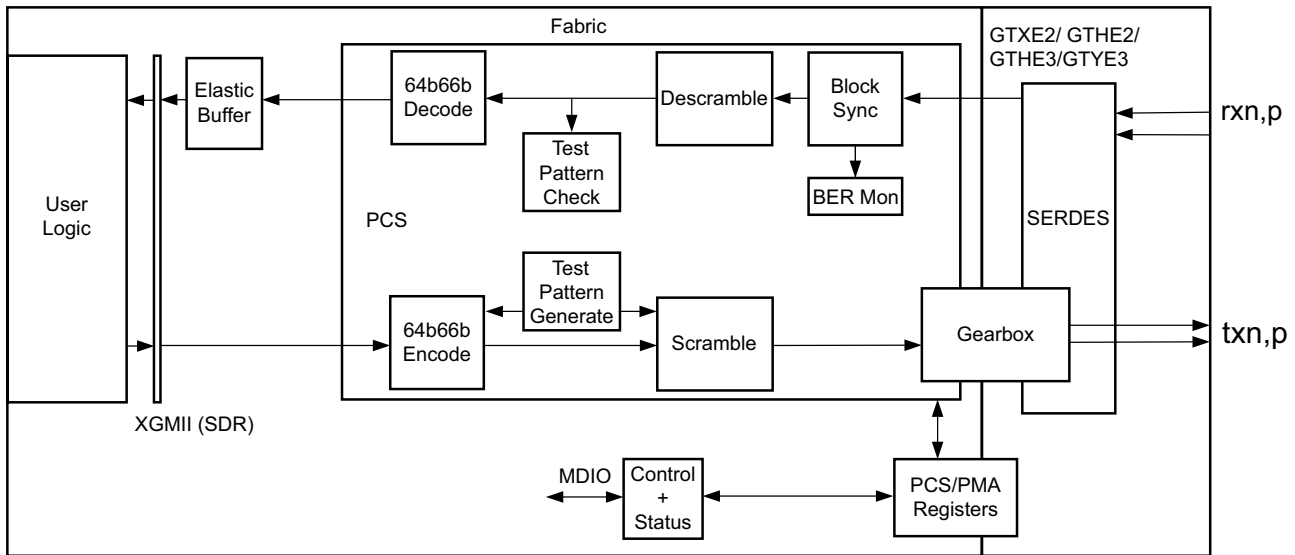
Fabric

GTXE2/ GTHE2/ GTHE3/GTYE3

User Logic

Elastic Buffer

64b66b Decode

Descramble

Block Sync

rxn,p

Test Pattern Check

BER Mon

PCS

SERDES

Test Pattern Generate

64b66b Encode

Scramble

Gearbox

txn,p

XGMII (SDR)

MDIO

Control + Status

PCS/PMA Registers